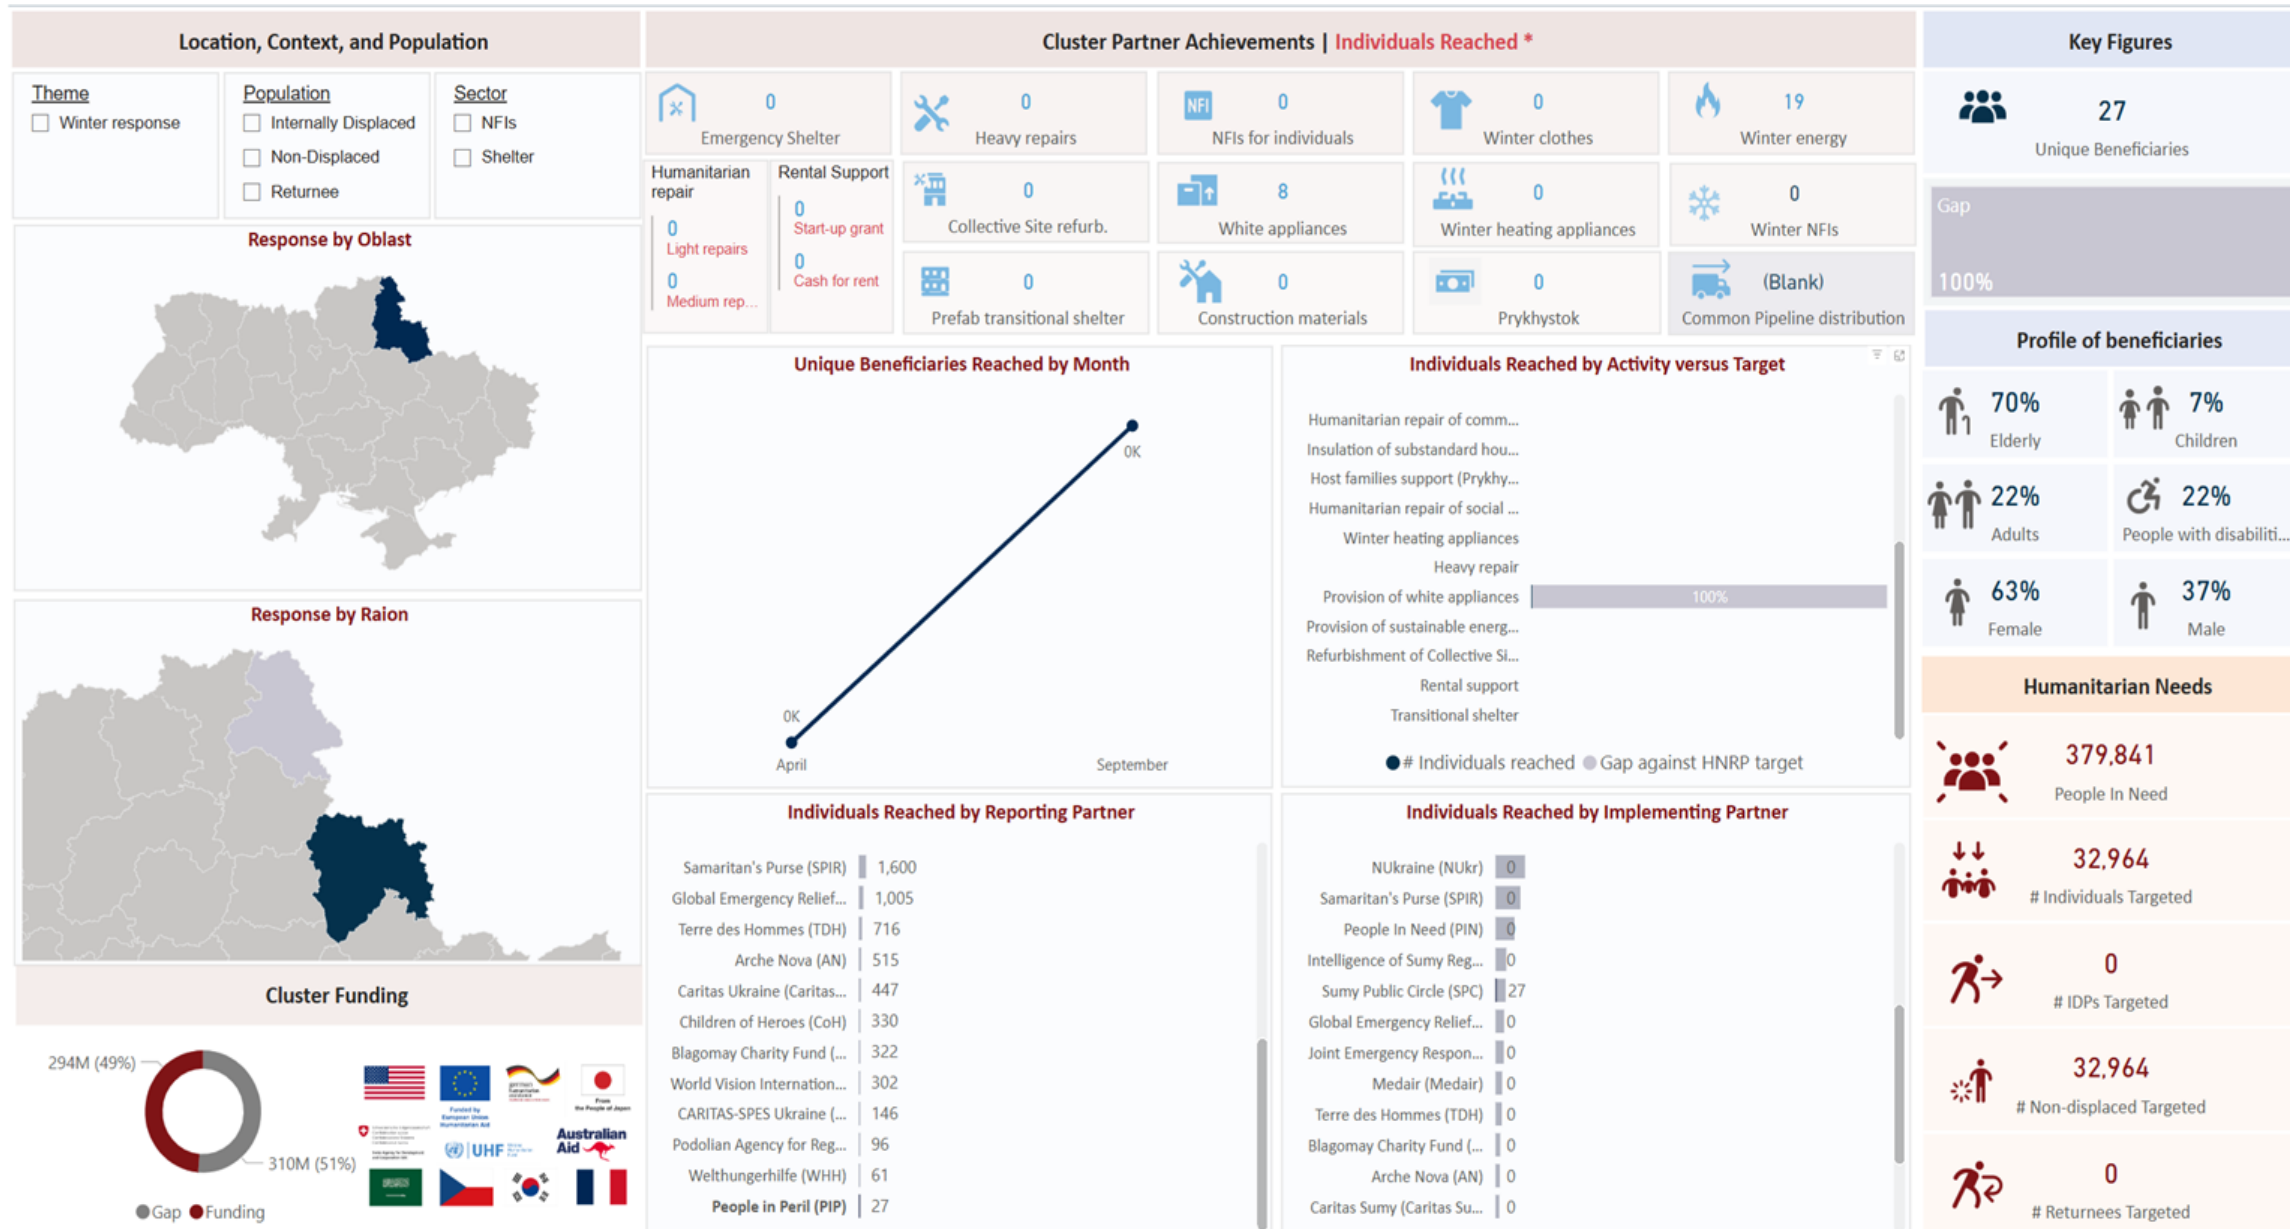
Location, Context, and Population

Theme
Winter response

Population
Internally Displaced
Non-Displaced
Returnee

Sector
NFIs
Shelter

Response by Oblast

Response by Raion

Cluster Funding

294M (49%)
310M (51%)
Gap Funding

Australian Aid
UHF

Cluster Partner Achievements | Individuals Reached *

0 Emergency Shelter
0 Heavy repairs
0 NFIs for individuals
0 Winter clothes
19 Winter energy

Humanitarian repair
0 Light repairs
0 Medium rep...

Rental Support
0 Start-up grant
0 Cash for rent

0 Collective Site refurb.
8 White appliances
0 Winter heating appliances
0 Winter NFIs
0 Prefab transitional shelter
0 Construction materials
0 Prykhystok
(Blank) Common Pipeline distribution

Unique Beneficiaries Reached by Month
0K
0K
April
September

Individuals Reached by Activity versus Target
Humanitarian repair of comm...
Insulation of substandard hou...
Host families support (Prykhy...
Humanitarian repair of social ...
Winter heating appliances
Heavy repair
Provision of white appliances 100%
Provision of sustainable energ...
Refurbishment of Collective Si...
Rental support
Transitional shelter
# Individuals reached Gap against HNRP target

Individuals Reached by Reporting Partner
| Partner | Value |
|---|---|
| Samaritan's Purse (SPIR) | 1,600 |
| Global Emergency Relief... | 1,005 |
| Terre des Hommes (TDH) | 716 |
| Arche Nova (AN) | 515 |
| Caritas Ukraine (Caritas... | 447 |
| Children of Heroes (CoH) | 330 |
| Blagomay Charity Fund (... | 322 |
| World Vision Internation... | 302 |
| CARITAS-SPES Ukraine (... | 146 |
| Podolian Agency for Reg... | 96 |
| Welthungerhilfe (WHH) | 61 |
| People in Peril (PIP) | 27 |

Individuals Reached by Implementing Partner
| Partner | Value |
|---|---|
| NUkraine (NUkr) | 0 |
| Samaritan's Purse (SPIR) | 0 |
| People In Need (PIN) | 0 |
| Intelligence of Sumy Reg... | 0 |
| Sumy Public Circle (SPC) | 27 |
| Global Emergency Relief... | 0 |
| Joint Emergency Respon... | 0 |
| Medair (Medair) | 0 |
| Terre des Hommes (TDH) | 0 |
| Blagomay Charity Fund (... | 0 |
| Arche Nova (AN) | 0 |
| Caritas Sumy (Caritas Su... | 0 |

Key Figures
27
Unique Beneficiaries
Gap
100%

Profile of beneficiaries
70% Elderly
7% Children
22% Adults
22% People with disabiliti...
63% Female
37% Male

Humanitarian Needs
379,841 People In Need
32,964 # Individuals Targeted
0 # IDPs Targeted
32,964 # Non-displaced Targeted
0 # Returnees Targeted